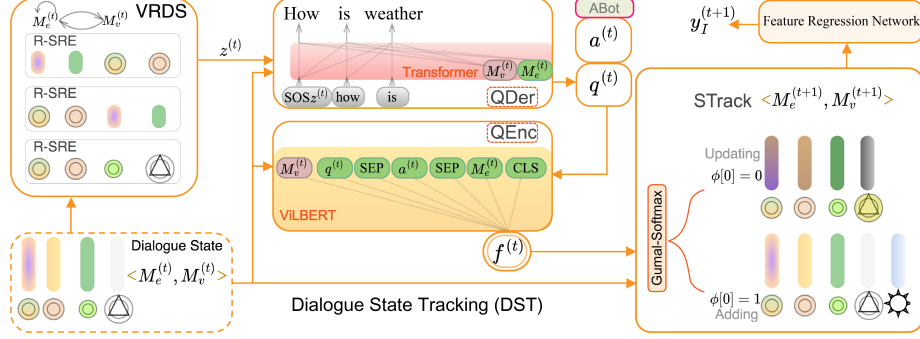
$M_e^{(t)}$ $M_v^{(t)}$ VRDS

R-SRE

R-SRE

R-SRE

$z^{(t)}$

How is weather

Transformer $M_v^{(t)}$ $M_e^{(t)}$

SOS$z^{(t)}$ how is

QDer

ABot

$a^{(t)}$

$q^{(t)}$

$y_I^{(t+1)}$

Feature Regression Network

STrack $<M_e^{(t+1)}, M_v^{(t+1)}>$

QEnc

$M_v^{(t)}$ $q^{(t)}$ SEP $a^{(t)}$ SEP $M_e^{(t)}$ CLS

ViLBERT

Updating

$\phi[0]=0$

Gumal-Softmax

$f^{(t)}$

Dialogue State

$<M_e^{(t)}, M_v^{(t)}>$

Dialogue State Tracking (DST)

$\phi[0]=1$

Adding